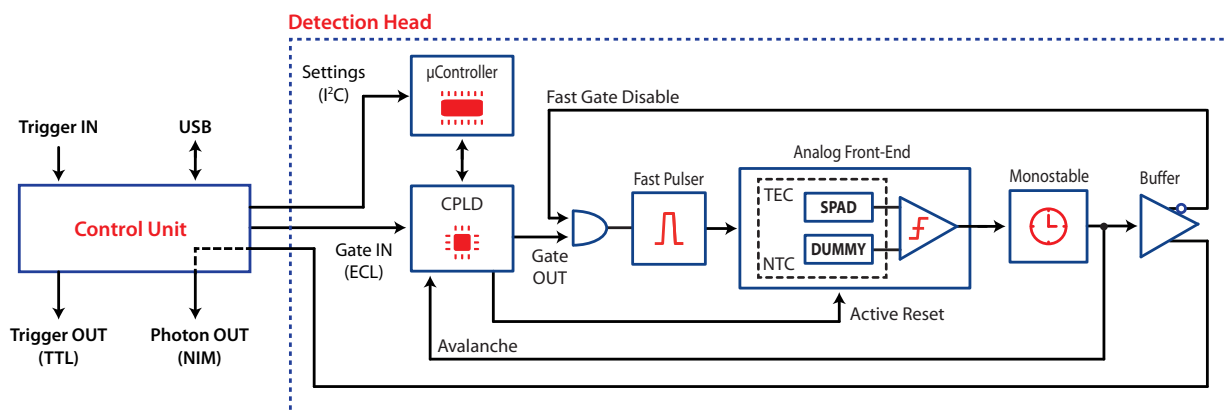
Detection Head

Settings
($I^2C$)

μController

Fast Gate Disable

Trigger IN

USB

Analog Front-End

CPLD

Fast Pulser

Monostable

Buffer

TEC

SPAD

Control Unit

DUMMY

NTC

Gate IN
(ECL)

Gate
OUT

Active Reset

Trigger OUT
(TTL)

Photon OUT
(NIM)

Avalanche